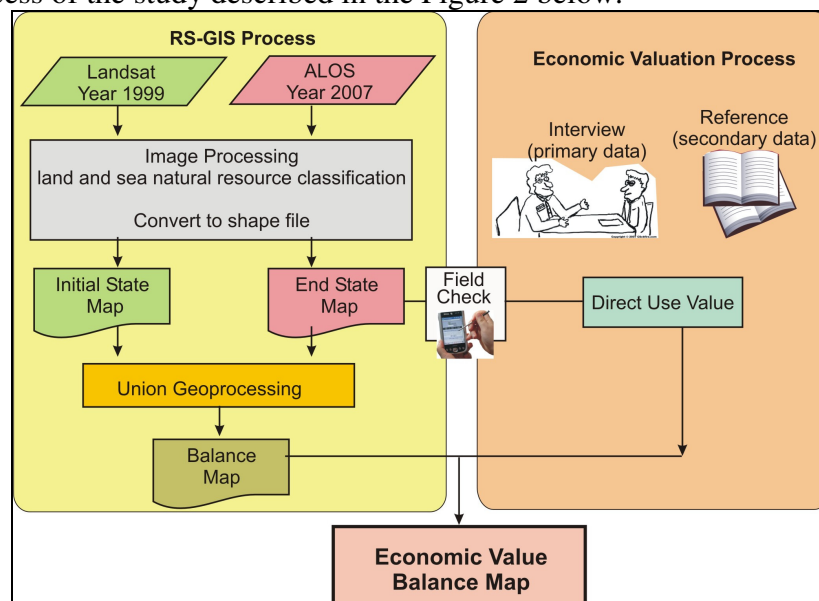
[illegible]ess of the study described in the Figure 2 below.

RS-GIS Process

Landsat Year 1999

ALOS Year 2007

Image Processing
land and sea natural resource classification

Convert to shape file

Initial State Map

End State Map

Union Geoprocessing

Balance Map

Field Check

Economic Valuation Process

Interview (primary data)

Reference (secondary data)

Direct Use Value

Economic Value Balance Map